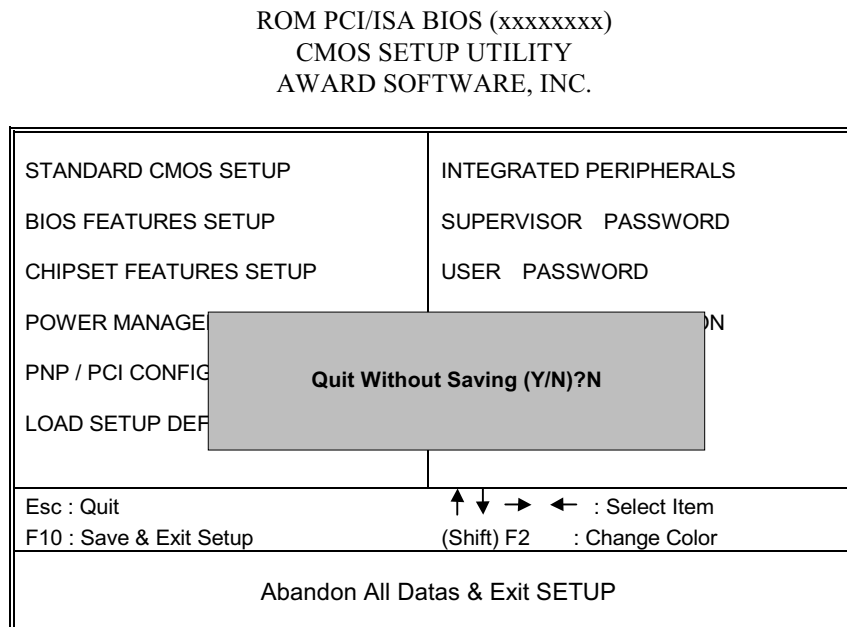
ROM PCI/ISA BIOS (xxxxxxxx)
CMOS SETUP UTILITY
AWARD SOFTWARE, INC.

| | |
|---|---|
| STANDARD CMOS SETUP | INTEGRATED PERIPHERALS |
| BIOS FEATURES SETUP | SUPERVISOR PASSWORD |
| CHIPSET FEATURES SETUP | USER PASSWORD |
| POWER MANAGE | N |
| PNP / PCI CONFIG | |
| LOAD SETUP DEF | |

Quit Without Saving (Y/N)?N

| | |
|---|---|
| Esc : Quit | ↑ ↓ → ← : Select Item |
| F10 : Save & Exit Setup | (Shift) F2 : Change Color |

Abandon All Datas & Exit SETUP